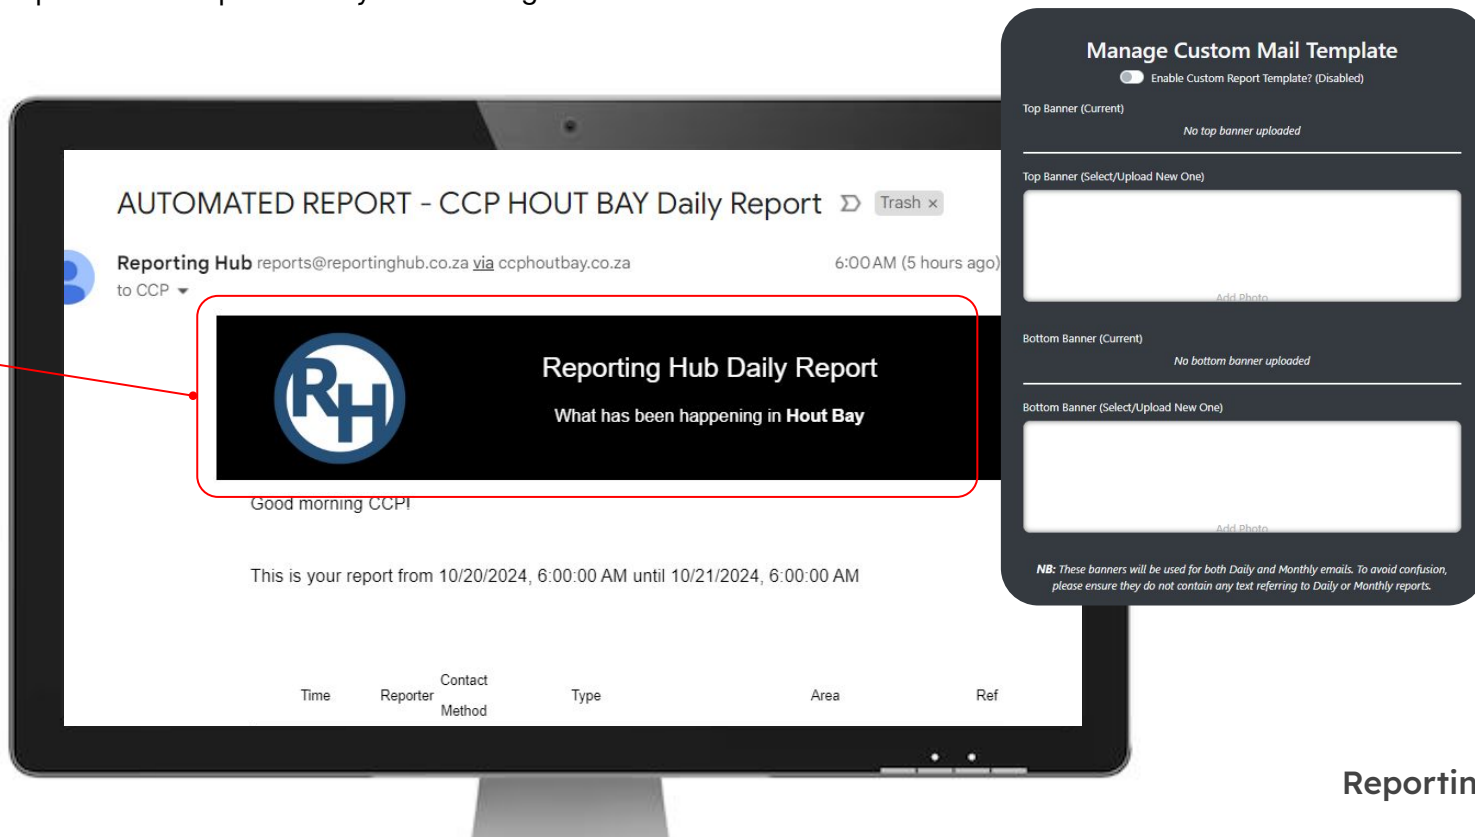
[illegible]

AUTOMATED REPORT - CCP HOUT BAY Daily Report Trash ×

Reporting Hub reports@reportinghub.co.za via ccphoutbay.co.za 6:00 AM (5 hours ago)
to CCP

RH

Reporting Hub Daily Report
What has been happening in Hout Bay

Good morning CCP!

This is your report from 10/20/2024, 6:00:00 AM until 10/21/2024, 6:00:00 AM

| Time | Reporter | Contact Method | Type | Area | Ref |
|---|---|---|---|---|---|

Manage Custom Mail Template
Enable Custom Report Template? (Disabled)
Top Banner (Current)
No top banner uploaded
Top Banner (Select/Upload New One)
Add Photo
Bottom Banner (Current)
No bottom banner uploaded
Bottom Banner (Select/Upload New One)
Add Photo
NB: These banners will be used for both Daily and Monthly emails. To avoid confusion, please ensure they do not contain any text referring to Daily or Monthly reports.

Reportin